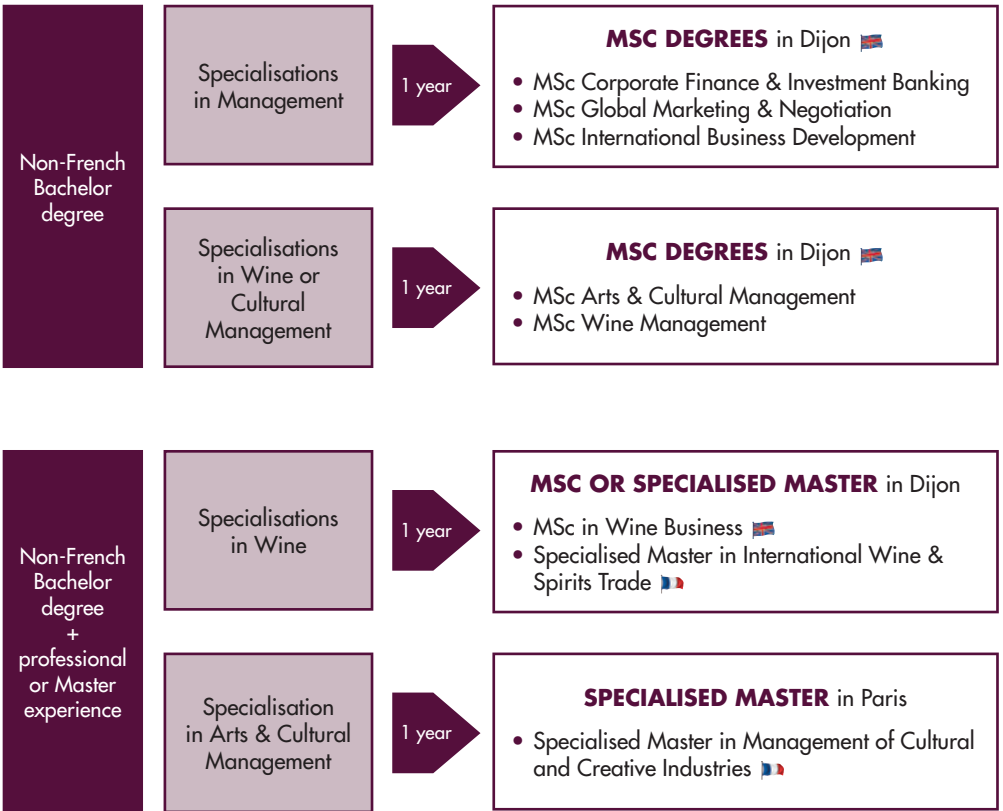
Non-French Bachelor degree

Specialisations in Management

1 year

**MSC DEGREES** in Dijon

• MSc Corporate Finance & Investment Banking
• MSc Global Marketing & Negotiation
• MSc International Business Development

Specialisations in Wine or Cultural Management

1 year

**MSC DEGREES** in Dijon

• MSc Arts & Cultural Management
• MSc Wine Management

Non-French Bachelor degree + professional or Master experience

Specialisations in Wine

1 year

**MSC OR SPECIALISED MASTER** in Dijon

• MSc in Wine Business
• Specialised Master in International Wine & Spirits Trade

Specialisation in Arts & Cultural Management

1 year

**SPECIALISED MASTER** in Paris

• Specialised Master in Management of Cultural and Creative Industries